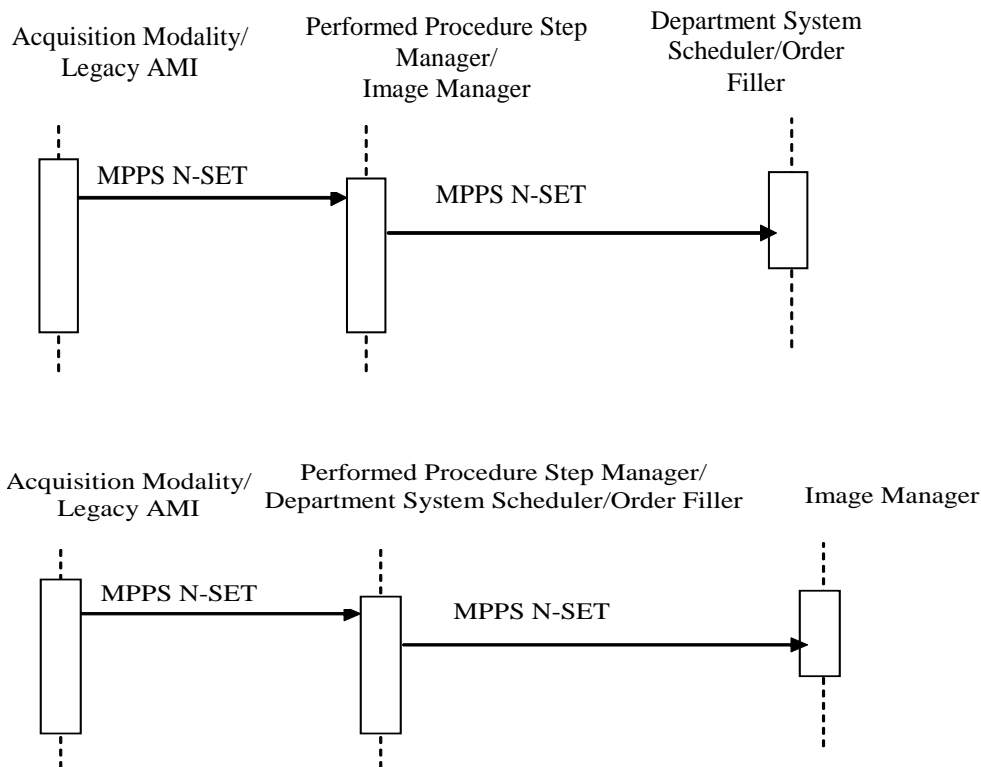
Acquisition Modality/ Legacy AMI

Performed Procedure Step Manager/ Image Manager

Department System Scheduler/Order Filler

MPPS N-SET

MPPS N-SET

Acquisition Modality/ Legacy AMI

Performed Procedure Step Manager/ Department System Scheduler/Order Filler

Image Manager

MPPS N-SET

MPPS N-SET